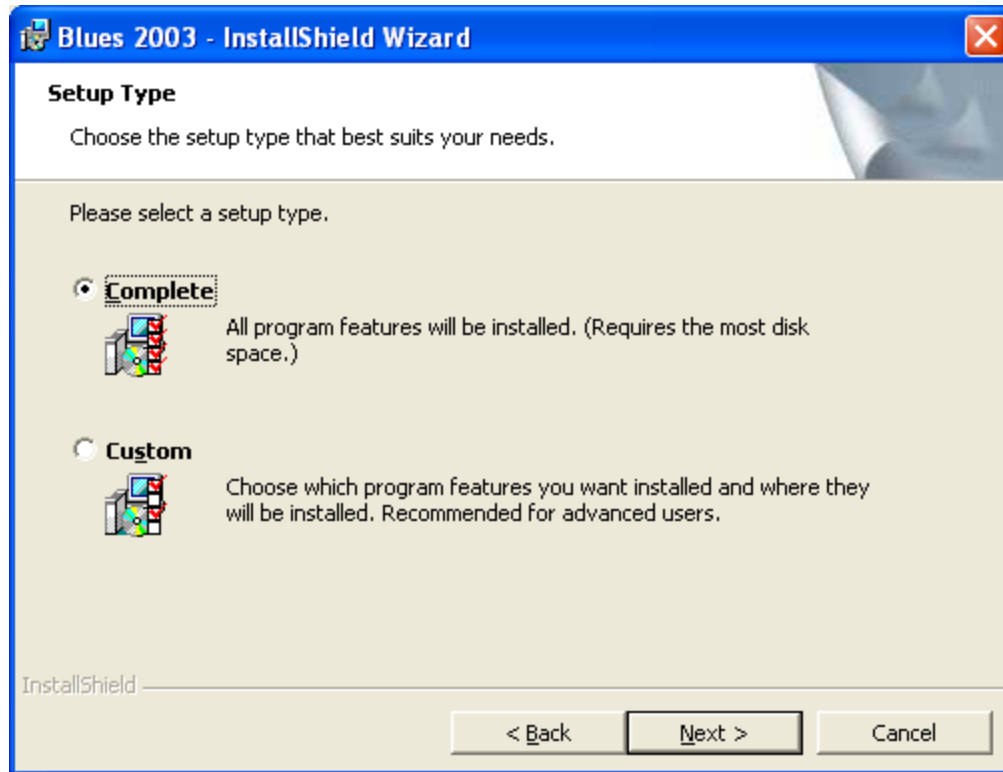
Blues 2003 - InstallShield Wizard

Setup Type

Choose the setup type that best suits your needs.

Please select a setup type.

Complete

All program features will be installed. (Requires the most disk space.)

Custom

Choose which program features you want installed and where they will be installed. Recommended for advanced users.

InstallShield

< Back

Next >

Cancel